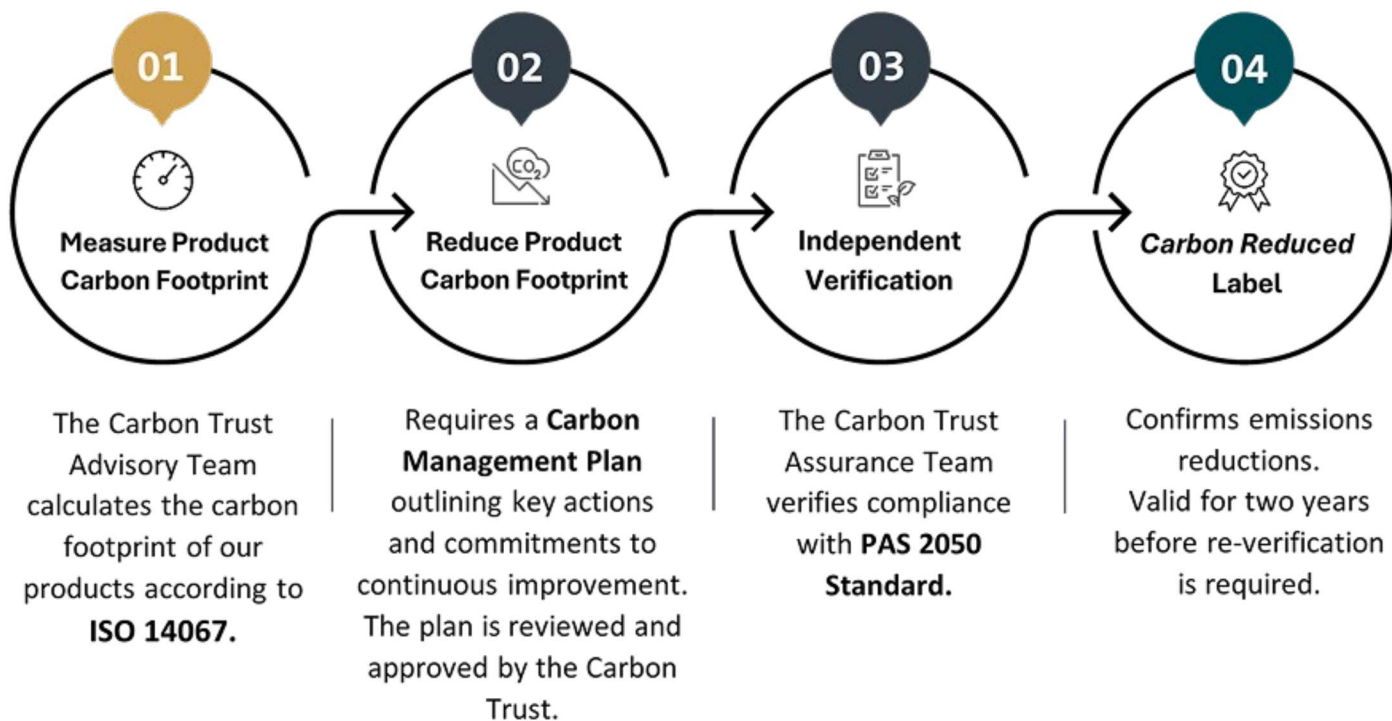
01

Measure Product Carbon Footprint

02

$CO_2$

Reduce Product Carbon Footprint

03

Independent Verification

04

Carbon Reduced Label

The Carbon Trust Advisory Team calculates the carbon footprint of our products according to ISO 14067.

Requires a Carbon Management Plan outlining key actions and commitments to continuous improvement. The plan is reviewed and approved by the Carbon Trust.

The Carbon Trust Assurance Team verifies compliance with PAS 2050 Standard.

Confirms emissions reductions. Valid for two years before re-verification is required.